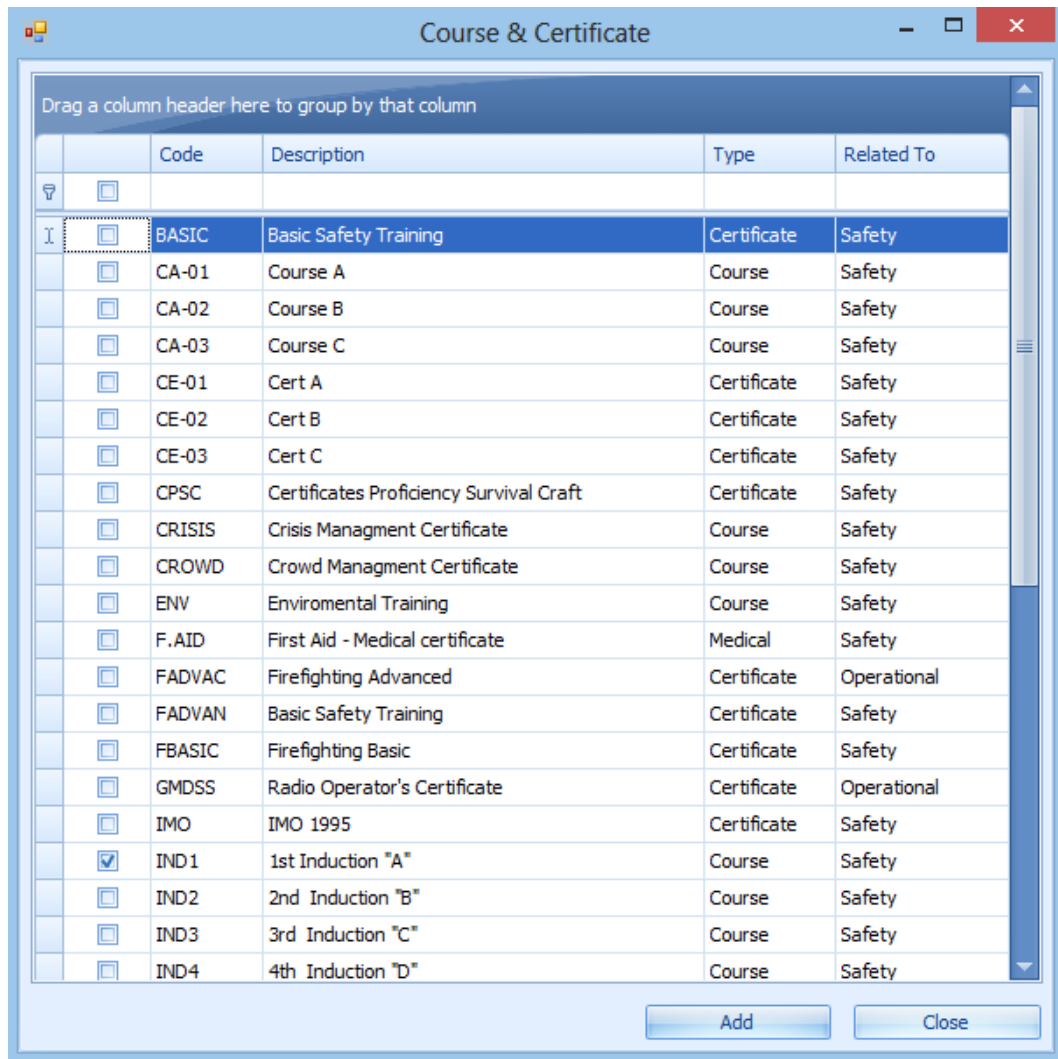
Course & Certificate

Drag a column header here to group by that column

| Code | Description | Type | Related To |
|---|---|---|---|
| | | | |
| BASIC | Basic Safety Training | Certificate | Safety |
| CA-01 | Course A | Course | Safety |
| CA-02 | Course B | Course | Safety |
| CA-03 | Course C | Course | Safety |
| CE-01 | Cert A | Certificate | Safety |
| CE-02 | Cert B | Certificate | Safety |
| CE-03 | Cert C | Certificate | Safety |
| CPSC | Certificates Proficiency Survival Craft | Certificate | Safety |
| CRISIS | Crisis Managment Certificate | Course | Safety |
| CROWD | Crowd Managment Certificate | Course | Safety |
| ENV | Enviromental Training | Course | Safety |
| F.AID | First Aid - Medical certificate | Medical | Safety |
| FADVAC | Firefighting Advanced | Certificate | Operational |
| FADVAN | Basic Safety Training | Certificate | Safety |
| FBASIC | Firefighting Basic | Certificate | Safety |
| GMDSS | Radio Operator's Certificate | Certificate | Operational |
| IMO | IMO 1995 | Certificate | Safety |
| IND1 | 1st Induction "A" | Course | Safety |
| IND2 | 2nd Induction "B" | Course | Safety |
| IND3 | 3rd Induction "C" | Course | Safety |
| IND4 | 4th Induction "D" | Course | Safety |

Add Close